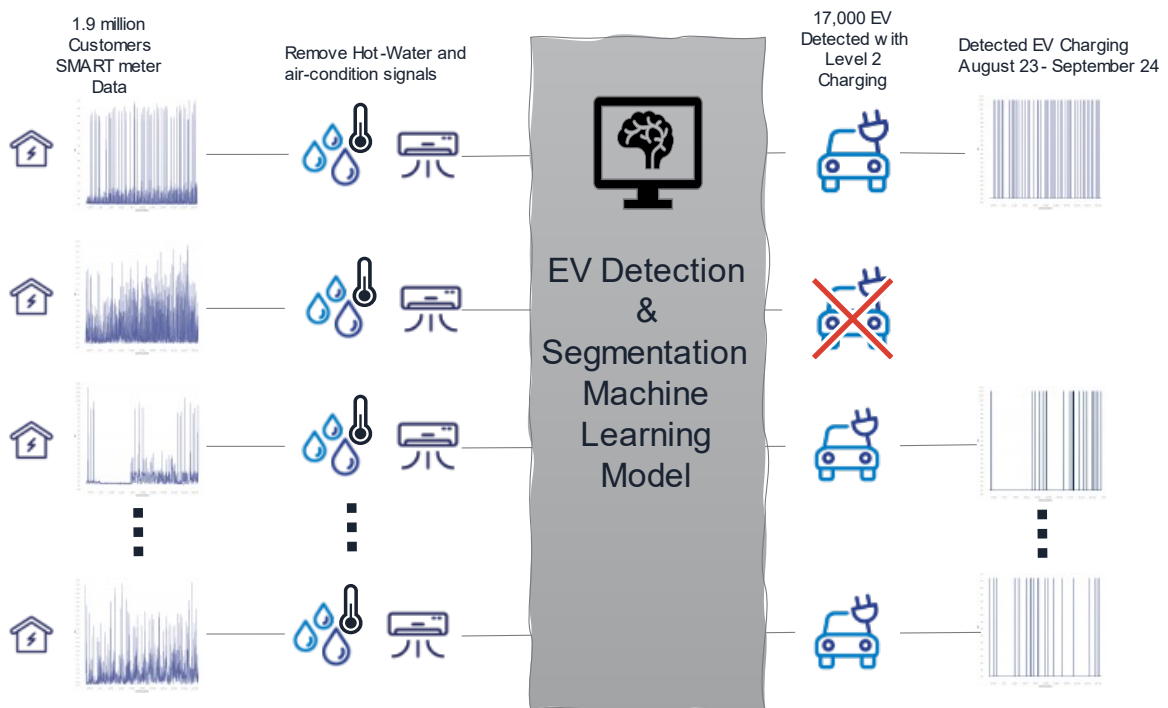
1.9 million Customers SMART meter Data

Remove Hot-Water and air-condition signals

EV Detection & Segmentation Machine Learning Model

17,000 EV Detected with Level 2 Charging

Detected EV Charging August 23 - September 24